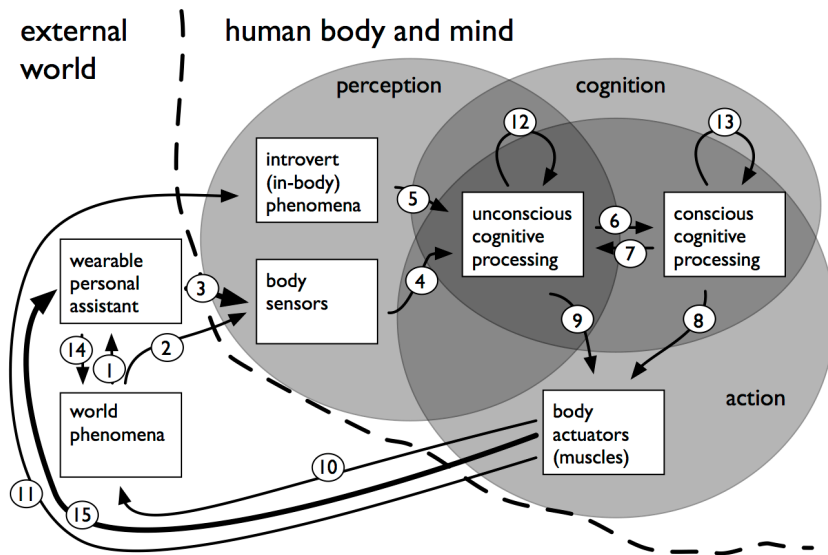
external world

human body and mind

perception

cognition

action

introvert (in-body) phenomena

wearable personal assistant

body sensors

world phenomena

unconscious cognitive processing

conscious cognitive processing

body actuators (muscles)

1

2

3

4

5

6

7

8

9

10

11

12

13

14

15